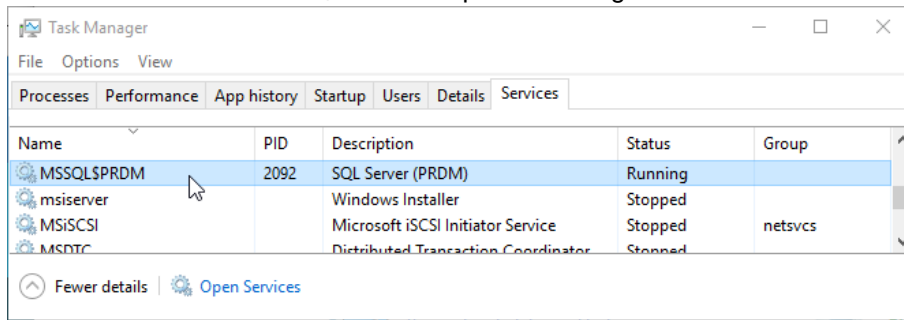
Task Manager

File Options View

Processes Performance App history Startup Users Details Services

| Name | PID | Description | Status | Group |
|---|---|---|---|---|
| MSSQL$PRDM | 2092 | SQL Server (PRDM) | Running | |
| msiserver | | Windows Installer | Stopped | |
| MSiSCSI | | Microsoft iSCSI Initiator Service | Stopped | netsvcs |
| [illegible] | | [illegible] | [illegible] | |

Fewer details | Open Services